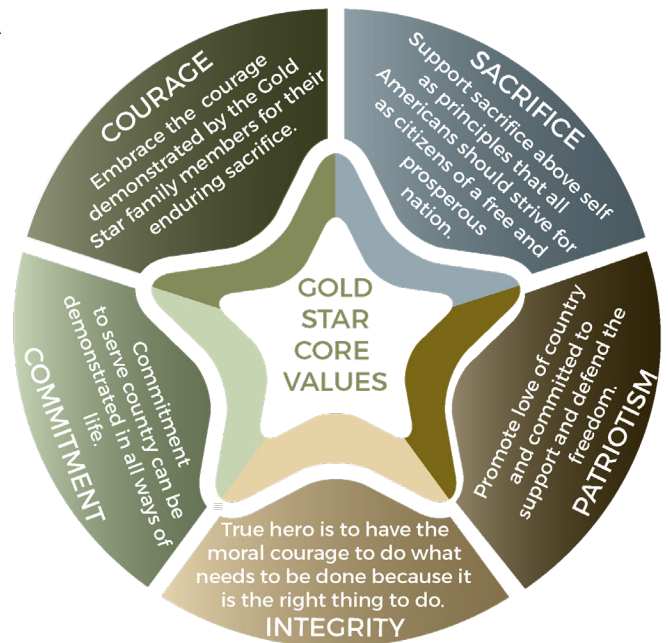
COURAGE
Embrace the courage demonstrated by the Gold Star family members for their enduring sacrifice.

SACRIFICE
Support sacrifice above self as principles that all Americans should strive for as citizens of a free and prosperous nation.

GOLD STAR CORE VALUES

COMMITMENT
Commitment to serve country can be demonstrated in all ways of life.

PATRIOTISM
Promote love of country and committed to support and defend the freedom.

True hero is to have the moral courage to do what needs to be done because it is the right thing to do.
INTEGRITY